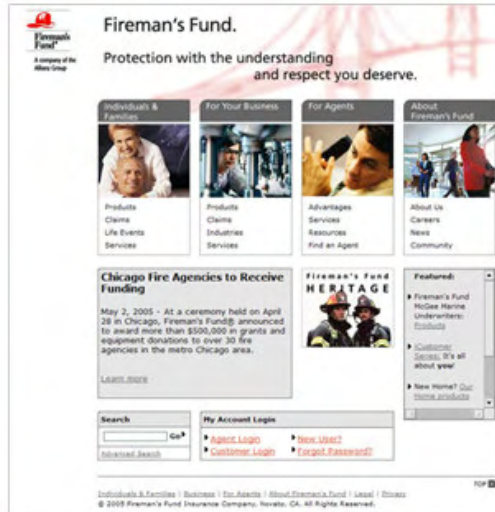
Fireman's Fund

A company of the Allianz Group

Fireman's Fund.

Protection with the understanding and respect you deserve.

Individuals & Families

Products
Claims
Life Events
Services

For Your Business

Products
Claims
Industries
Services

For Agents

Advantages
Services
Resources
Find an Agent

About Fireman's Fund

About Us
Careers
News
Community

Chicago Fire Agencies to Receive Funding

May 2, 2005 - At a ceremony held on April 28 in Chicago, Fireman's Fund® announced to award more than $500,000 in grants and equipment donations to over 30 fire agencies in the metro Chicago area.

Learn more

Fireman's Fund HERITAGE

Featured:

Fireman's Fund McGee Marine Underwriters: Products

Customer Service: It's all about you!

New Home? Our Home products

Search

Go

Advanced Search

My Account Login

Agent Login
Customer Login
New User?
Forgot Password?

TOP

Individuals & Families | Business | For Agents | About Fireman's Fund | Legal | Privacy

© 2005 Fireman's Fund Insurance Company, Novato, CA. All Rights Reserved.